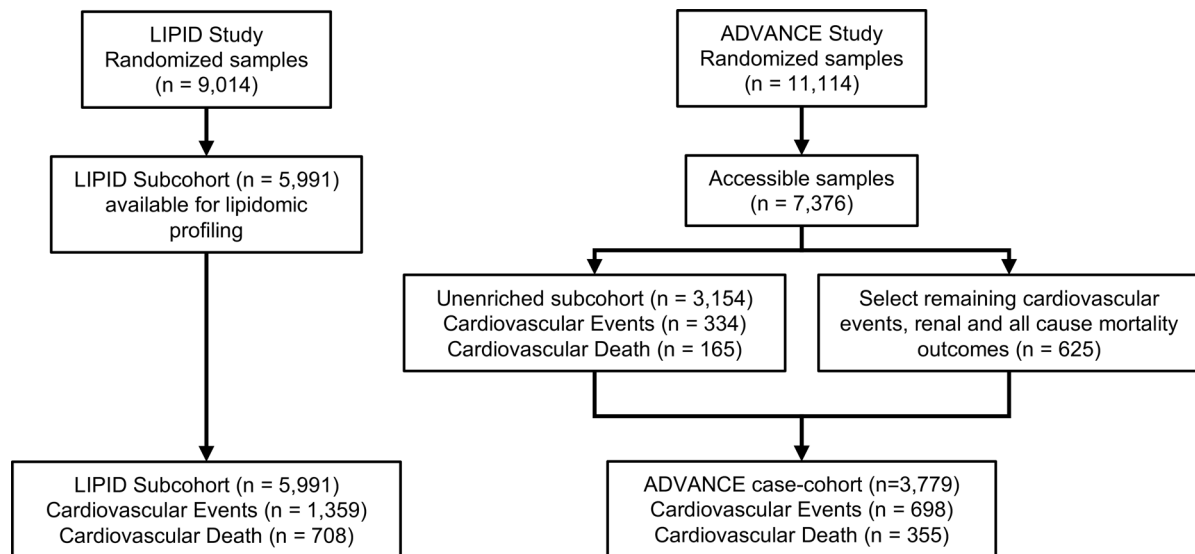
LIPID Study
Randomized samples
(n = 9,014)

LIPID Subcohort (n = 5,991)
available for lipidomic
profiling

LIPID Subcohort (n = 5,991)
Cardiovascular Events (n = 1,359)
Cardiovascular Death (n = 708)

ADVANCE Study
Randomized samples
(n = 11,114)

Accessible samples
(n = 7,376)

Unenriched subcohort (n = 3,154)
Cardiovascular Events (n = 334)
Cardiovascular Death (n = 165)

Select remaining cardiovascular
events, renal and all cause mortality
outcomes (n = 625)

ADVANCE case-cohort (n=3,779)
Cardiovascular Events (n = 698)
Cardiovascular Death (n = 355)